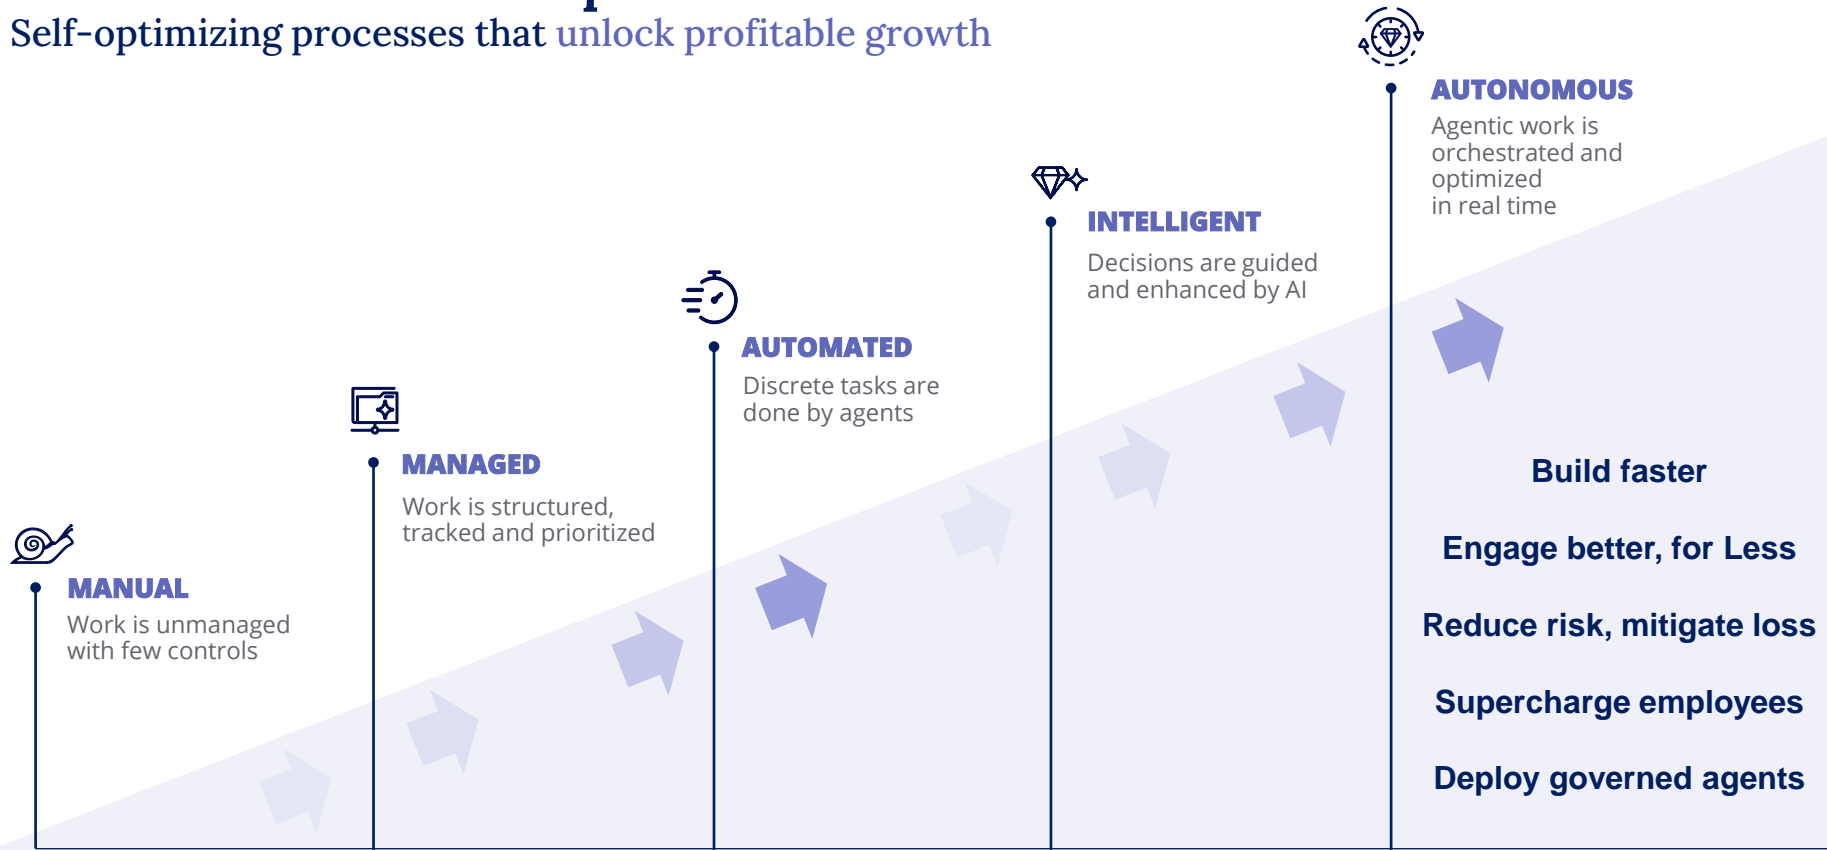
Self-optimizing processes that unlock profitable growth

AUTONOMOUS
Agentic work is orchestrated and optimized in real time

INTELLIGENT
Decisions are guided and enhanced by AI

AUTOMATED
Discrete tasks are done by agents

MANAGED
Work is structured, tracked and prioritized

MANUAL
Work is unmanaged with few controls

Build faster

Engage better, for Less

Reduce risk, mitigate loss

Supercharge employees

Deploy governed agents